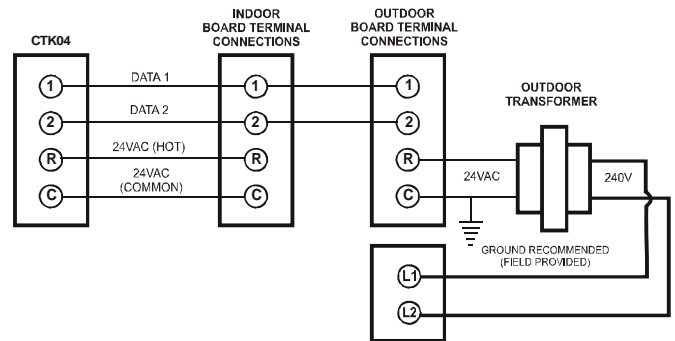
CTK04

INDOOR BOARD TERMINAL CONNECTIONS

OUTDOOR BOARD TERMINAL CONNECTIONS

1
2
R
C

DATA 1
DATA 2
24VAC (HOT)
24VAC (COMMON)

1
2
R
C

1
2
R
C

OUTDOOR TRANSFORMER

24VAC

240V

GROUND RECOMMENDED (FIELD PROVIDED)

L1
L2